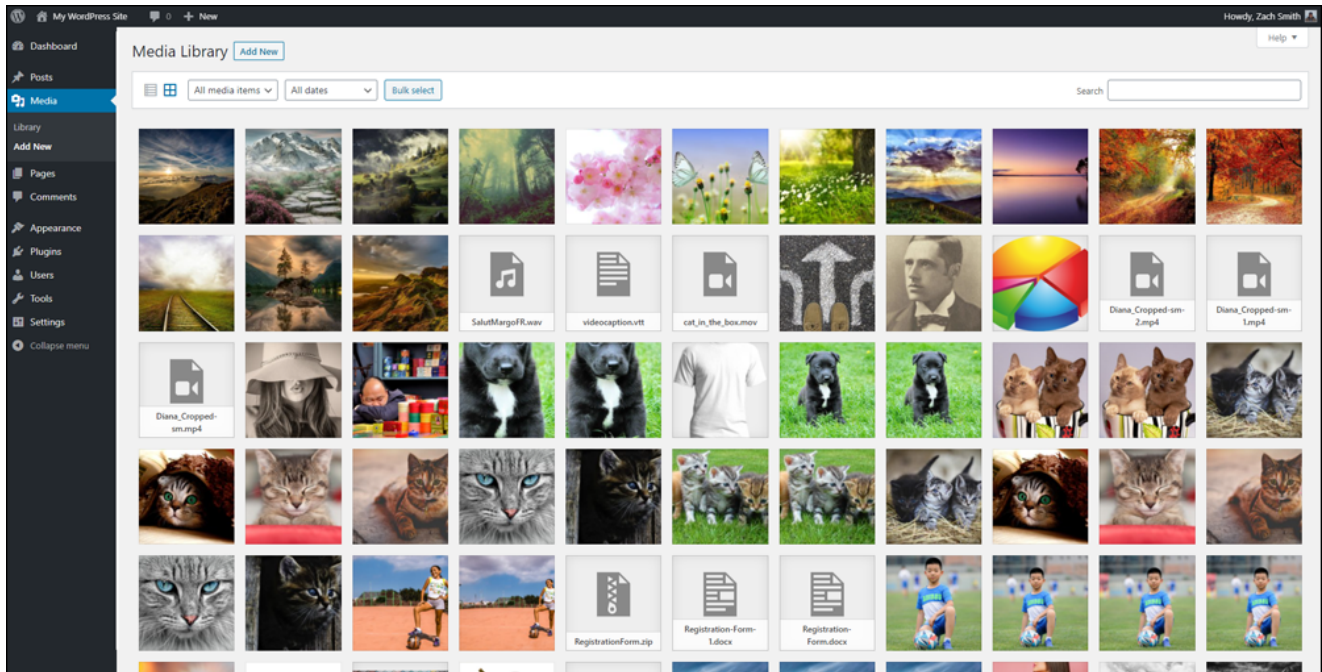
My WordPress Site 0 + New Howdy, Zach Smith

Dashboard
Posts
Media
Library
Add New
Pages
Comments
Appearance
Plugins
Users
Tools
Settings
Collapse menu

Media Library Add New

Help ▼

All media items All dates Bulk select

Search

SalutMargoFR.wav
videocaption.vtt
cat_in_the_box.mov
Diana_Cropped-sm-2.mp4
Diana_Cropped-sm-1.mp4
Diana_Cropped-sm.mp4
RegistrationForm.zip
Registration-Form-1.docx
Registration-Form.docx